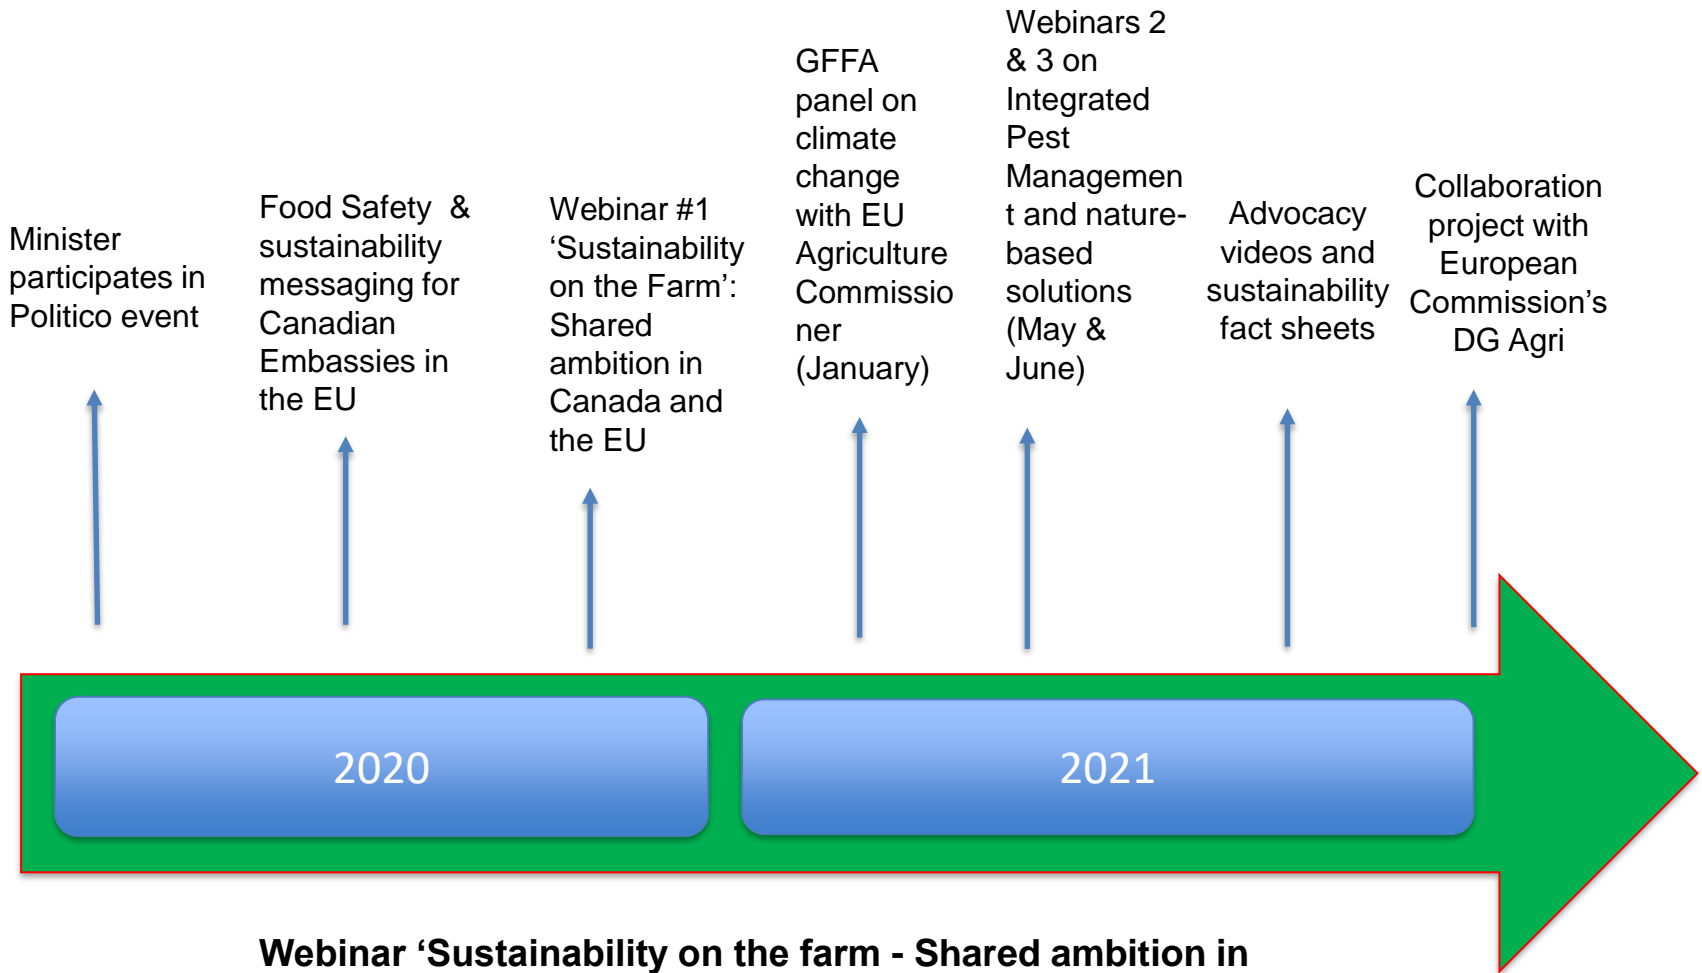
Minister participates in Politico event

Food Safety & sustainability messaging for Canadian Embassies in the EU

Webinar #1 'Sustainability on the Farm': Shared ambition in Canada and the EU

GFFA panel on climate change with EU Agriculture Commissioner (January)

Webinars 2 & 3 on Integrated Pest Management and nature-based solutions (May & June)

Advocacy videos and sustainability fact sheets

Collaboration project with European Commission's DG Agri

2020

2021

Webinar 'Sustainability on the farm - Shared ambition in